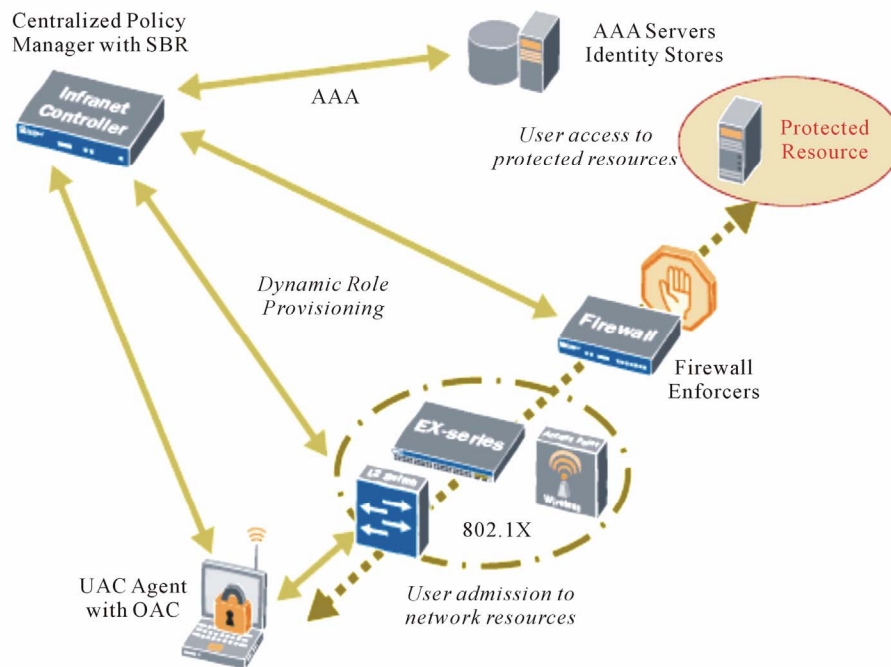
Centralized Policy Manager with SBR

Infranet Controller

AAA

AAA Servers Identity Stores

User access to protected resources

Protected Resource

Dynamic Role Provisioning

Firewall

Firewall Enforcers

EX-series

L2 Switch

Wireless

802.1X

UAC Agent with OAC

User admission to network resources